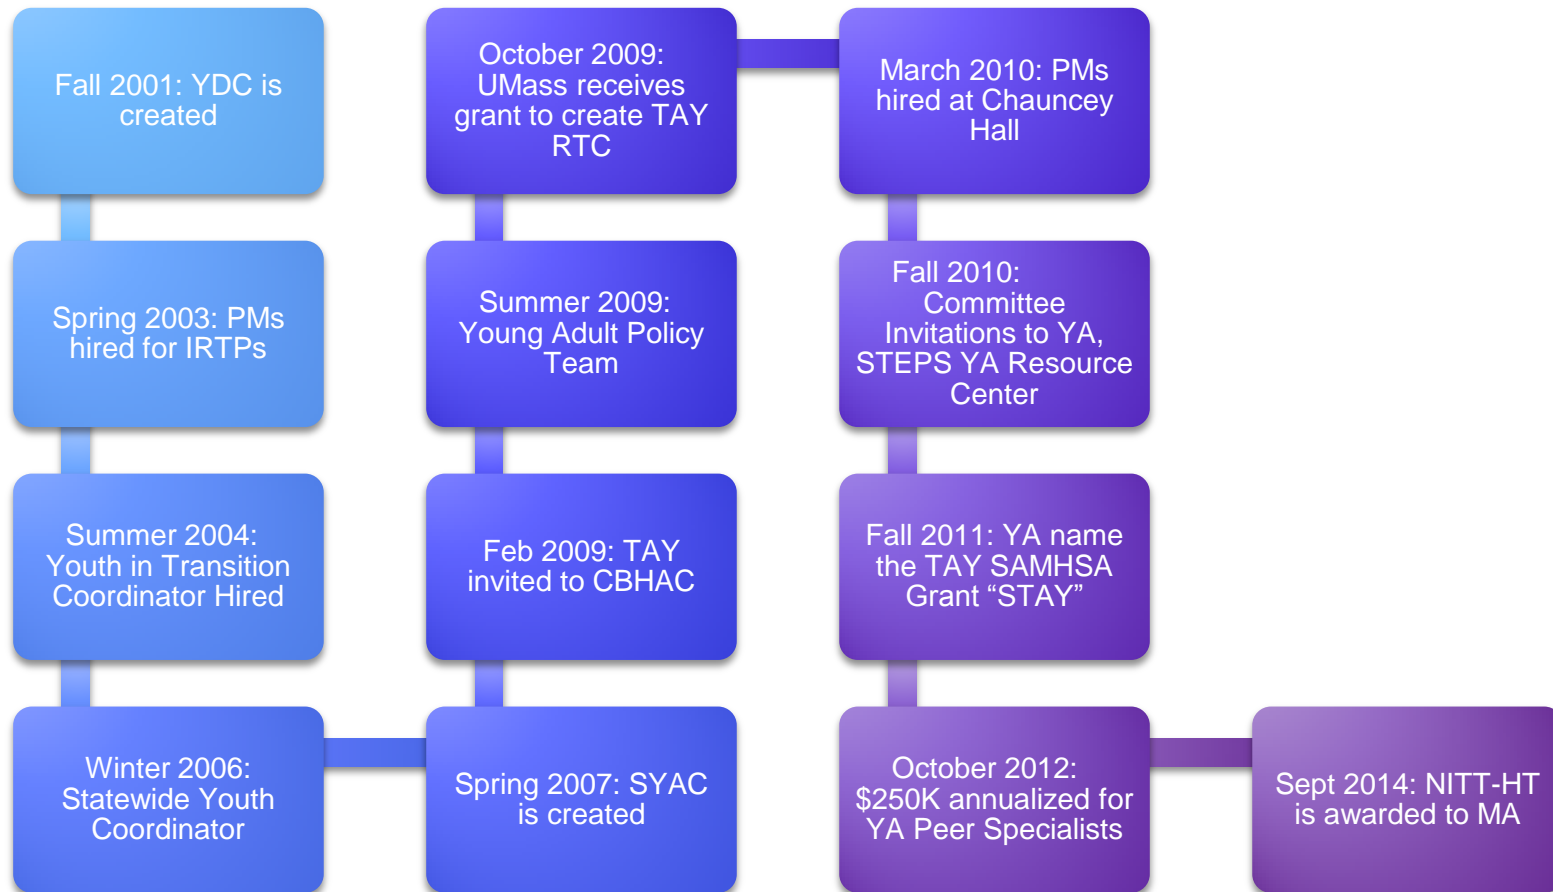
Fall 2001: YDC is created

Spring 2003: PMs hired for IRTPs

Summer 2004: Youth in Transition Coordinator Hired

Winter 2006: Statewide Youth Coordinator

Spring 2007: SYAC is created

Feb 2009: TAY invited to CBHAC

Summer 2009: Young Adult Policy Team

October 2009: UMass receives grant to create TAY RTC

March 2010: PMs hired at Chauncey Hall

Fall 2010: Committee Invitations to YA, STEPS YA Resource Center

Fall 2011: YA name the TAY SAMHSA Grant “STAY”

October 2012: $250K annualized for YA Peer Specialists

Sept 2014: NITT-HT is awarded to MA